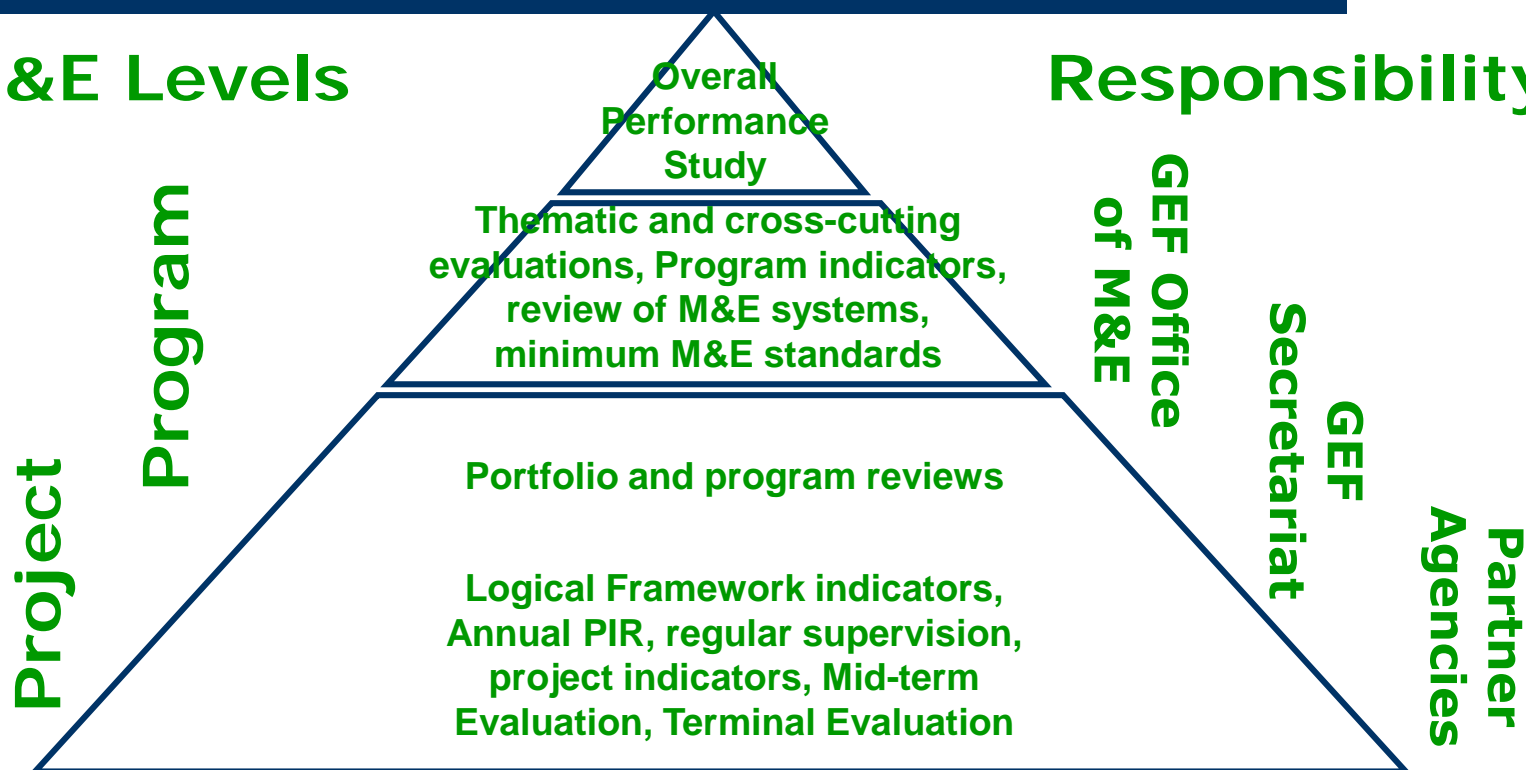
&E Levels

Responsibility

Overall Performance Study

Thematic and cross-cutting evaluations, Program indicators, review of M&E systems, minimum M&E standards

Portfolio and program reviews

Logical Framework indicators, Annual PIR, regular supervision, project indicators, Mid-term Evaluation, Terminal Evaluation

Program

Project

GEF Office of M&E

GEF Secretariat

Partner Agencies